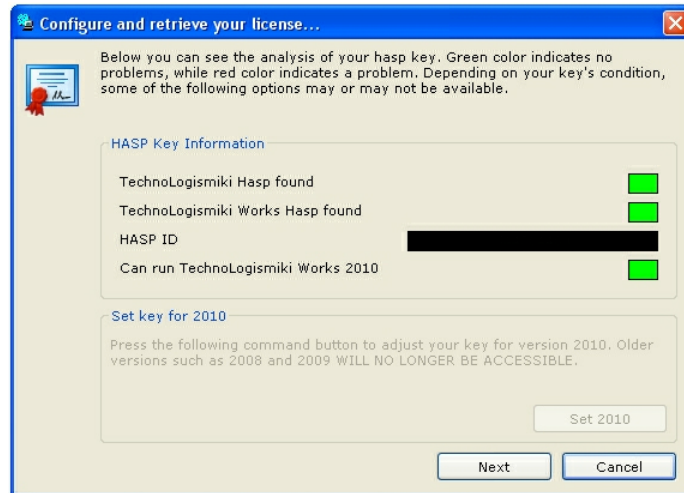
Configure and retrieve your license...

Below you can see the analysis of your hasp key. Green color indicates no problems, while red color indicates a problem. Depending on your key's condition, some of the following options may or may not be available.

HASP Key Information

TechnoLogismiki Hasp found

TechnoLogismiki Works Hasp found

HASP ID

Can run TechnoLogismiki Works 2010

Set key for 2010

Press the following command button to adjust your key for version 2010. Older versions such as 2008 and 2009 WILL NO LONGER BE ACCESSIBLE.

Set 2010

Next

Cancel